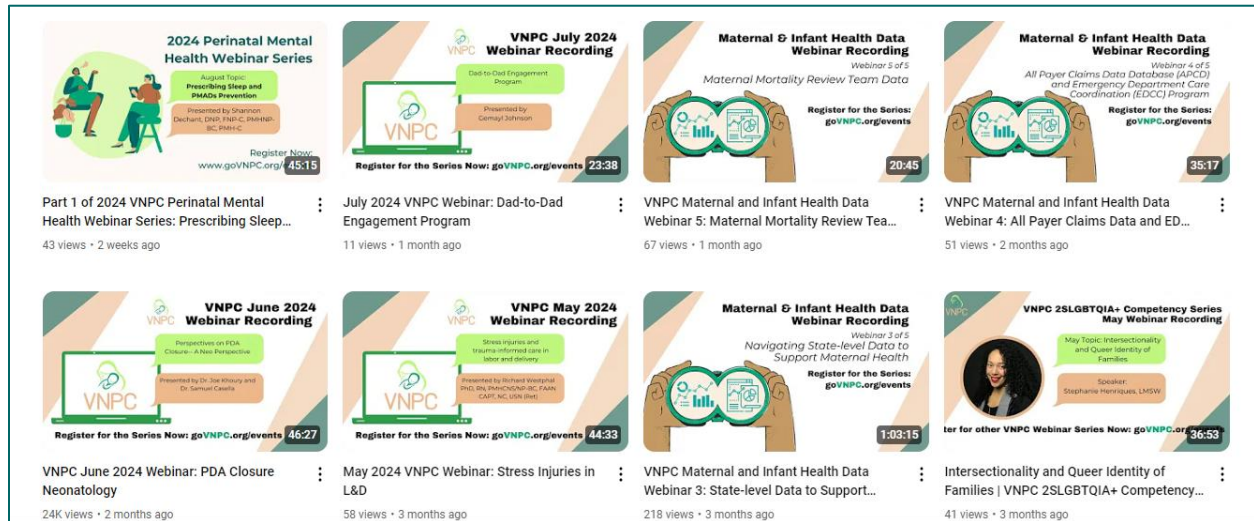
2024 Perinatal Mental Health Webinar Series

August Topic: Prescribing Sleep and PMADs Prevention

Presented by Shannon Dechant, DNP, FNP-C, PMHNP-BC, PMH-C

Register Now: www.goVNPC.org/

45:15

Part 1 of 2024 VNPC Perinatal Mental Health Webinar Series: Prescribing Sleep...

43 views • 2 weeks ago

VNPC

VNPC July 2024 Webinar Recording

Dad-to-Dad Engagement Program

Presented by Gemayl Johnson

VNPC

Register for the Series Now: goVNPC.org/events

23:38

July 2024 VNPC Webinar: Dad-to-Dad Engagement Program

11 views • 1 month ago

Maternal & Infant Health Data Webinar Recording

Webinar 5 of 5

Maternal Mortality Review Team Data

Register for the Series: goVNPC.org/events

20:45

VNPC Maternal and Infant Health Data Webinar 5: Maternal Mortality Review Tea...

67 views • 1 month ago

Maternal & Infant Health Data Webinar Recording

Webinar 4 of 5

All Payer Claims Data Database (APCD) and Emergency Department Care Coordination (EDCC) Program

Register for the Series: goVNPC.org/events

35:17

VNPC Maternal and Infant Health Data Webinar 4: All Payer Claims Data and ED...

51 views • 2 months ago

VNPC

VNPC June 2024 Webinar Recording

Perspectives on PDA Closure-- A Neo Perspective

Presented by Dr. Joe Khoury and Dr. Samuel Casella

VNPC

Register for the Series Now: goVNPC.org/events

46:27

VNPC June 2024 Webinar: PDA Closure Neonatology

24K views • 2 months ago

VNPC

VNPC May 2024 Webinar Recording

Stress injuries and trauma-informed care in labor and delivery

Presented by Richard Westphal PhD, RN, PMHCNS/NP-BC, FAAN CAPT, NC, USN (Ret)

Register for the Series Now: goVNPC.org/events

44:33

May 2024 VNPC Webinar: Stress Injuries in L&D

58 views • 3 months ago

Maternal & Infant Health Data Webinar Recording

Webinar 3 of 5

Navigating State-level Data to Support Maternal Health

Register for the Series: goVNPC.org/events

1:03:15

VNPC Maternal and Infant Health Data Webinar 3: State-level Data to Support...

218 views • 3 months ago

VNPC

VNPC 2SLGBTQIA+ Competency Series May Webinar Recording

May Topic: Intersectionality and Queer Identity of Families

Speaker: Stephanie Henriques, LMSW

ter for other VNPC Webinar Series Now: goVNPC.org/

36:53

Intersectionality and Queer Identity of Families | VNPC 2SLGBTQIA+ Competency...

41 views • 3 months ago